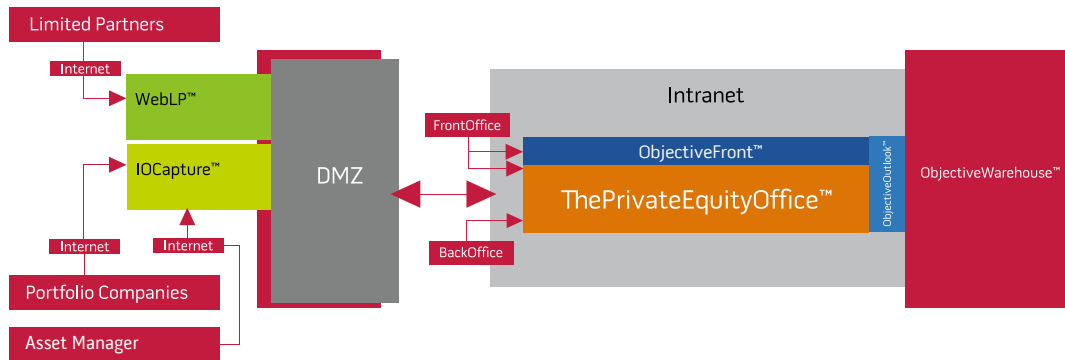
Limited Partners
Internet
WebLP™
IOCapture™
Internet
Internet
Portfolio Companies
Asset Manager
DMZ
Intranet
FrontOffice
ObjectiveFront™
ThePrivateEquityOffice™
BackOffice
ObjectiveOutlook™
ObjectiveWarehouse™